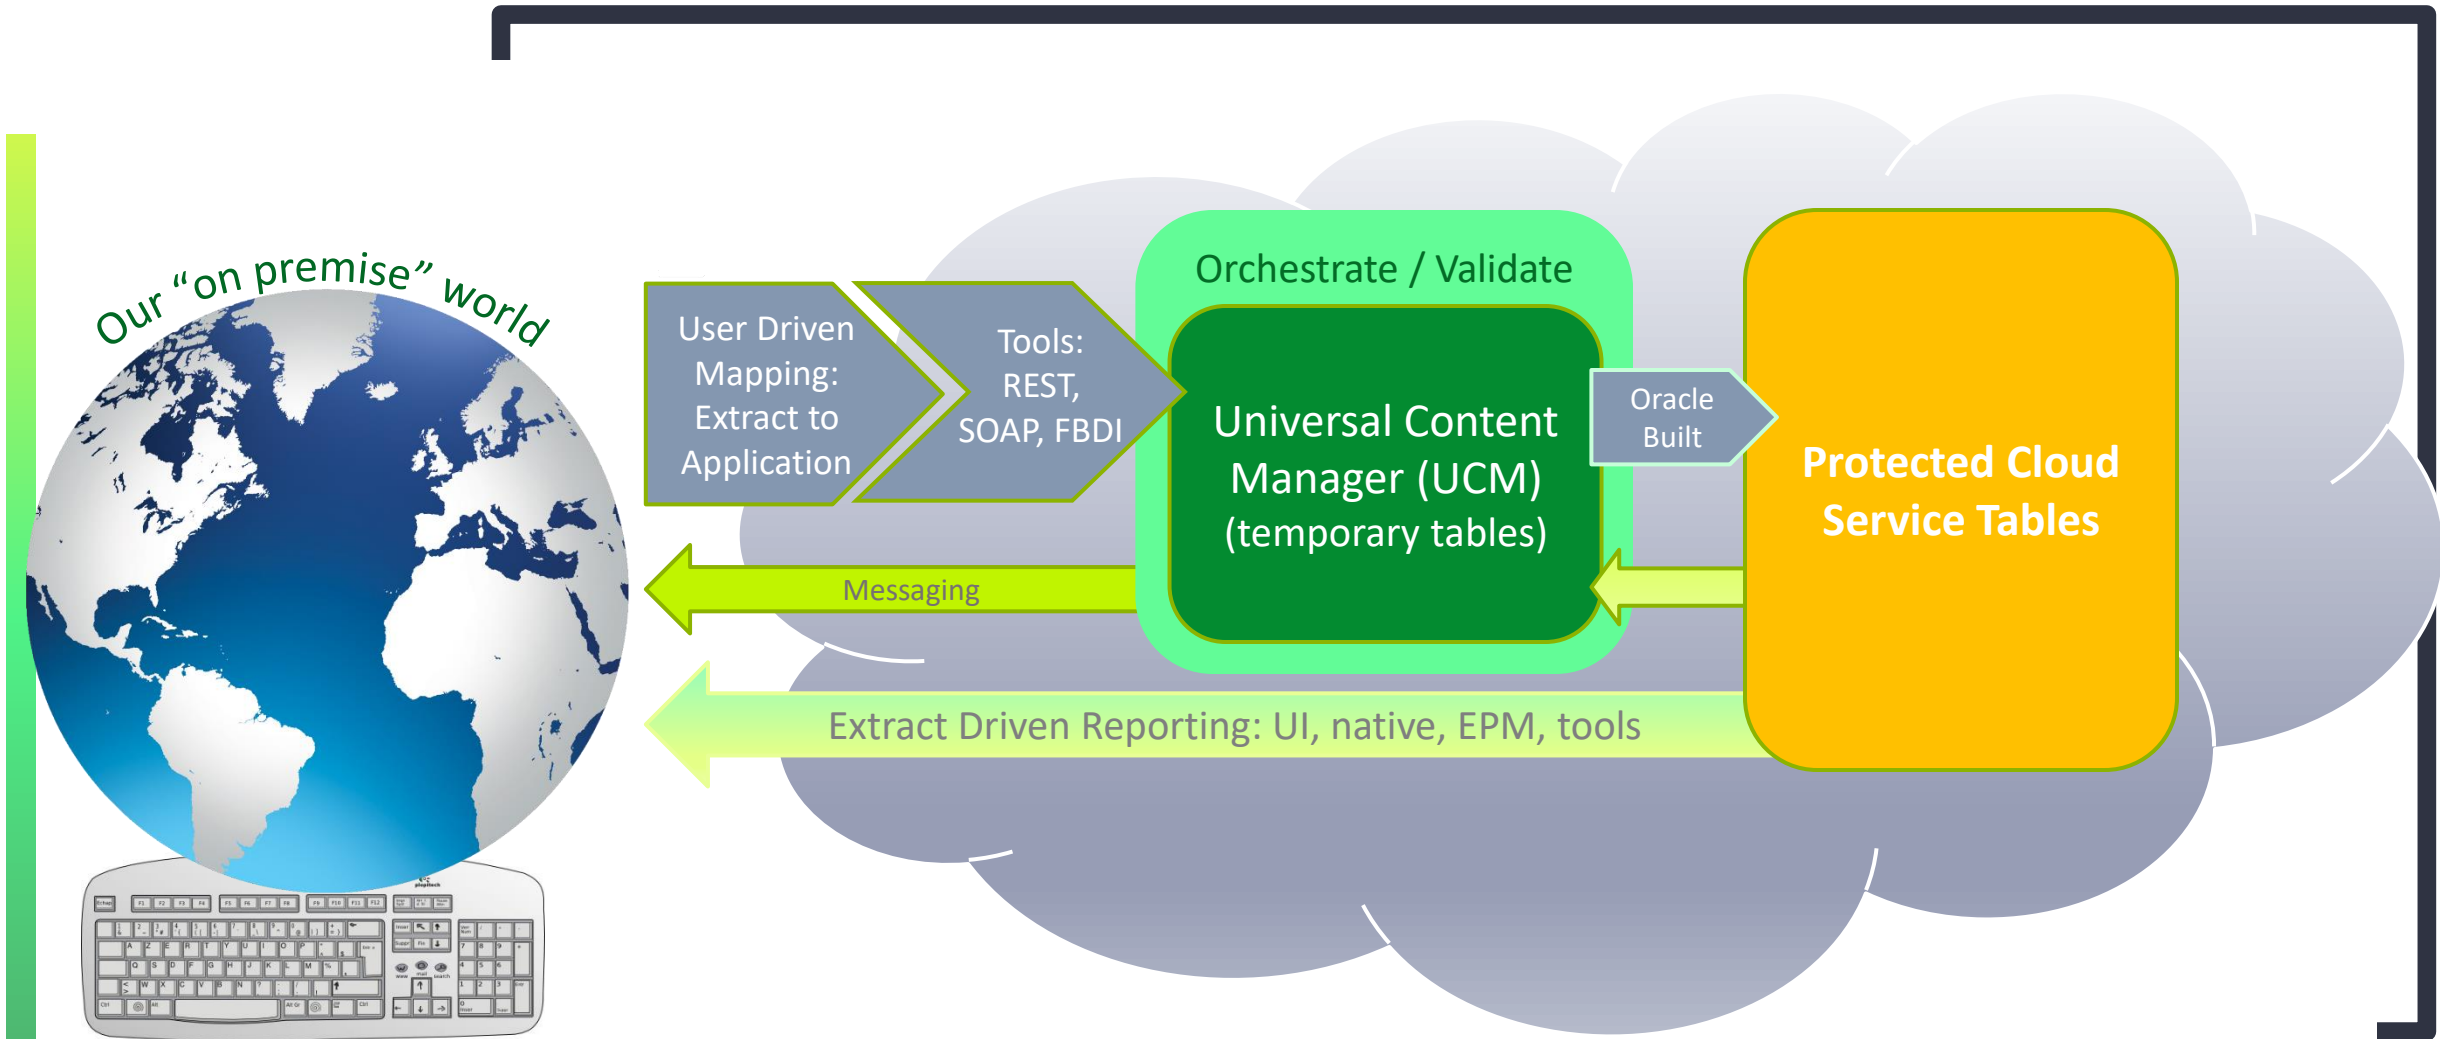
Our "on premise" world

User Driven Mapping: Extract to Application

Tools: REST, SOAP, FBDI

Orchestrate / Validate

Universal Content Manager (UCM) (temporary tables)

Oracle Built

Protected Cloud Service Tables

Messaging

Extract Driven Reporting: UI, native, EPM, tools